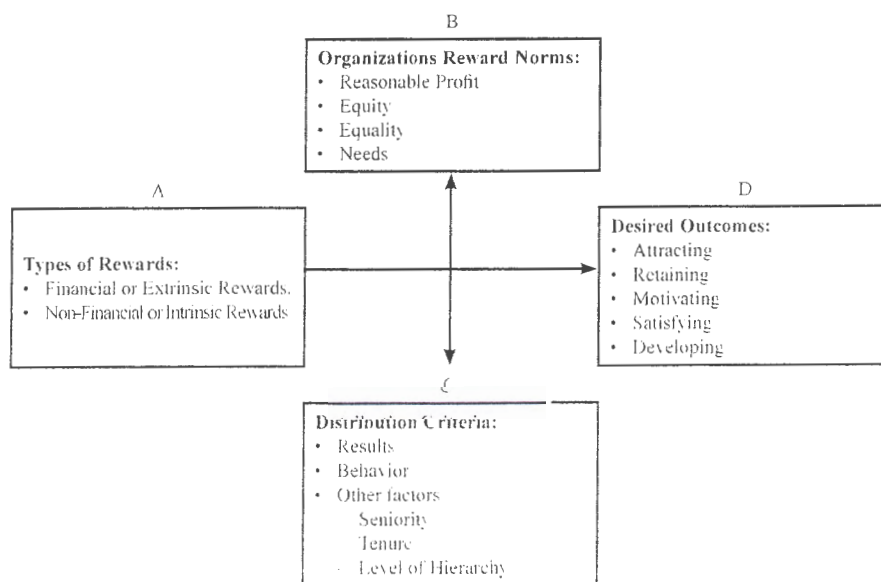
B

**Organizations Reward Norms:**
• Reasonable Profit
• Equity
• Equality
• Needs

A

**Types of Rewards:**
• Financial or Extrinsic Rewards.
• Non-Financial or Intrinsic Rewards

D

**Desired Outcomes:**
• Attracting
• Retaining
• Motivating
• Satisfying
• Developing

C

**Distribution Criteria:**
• Results
• Behavior
• Other factors
Seniority
Tenure
- Level of Hierarchy